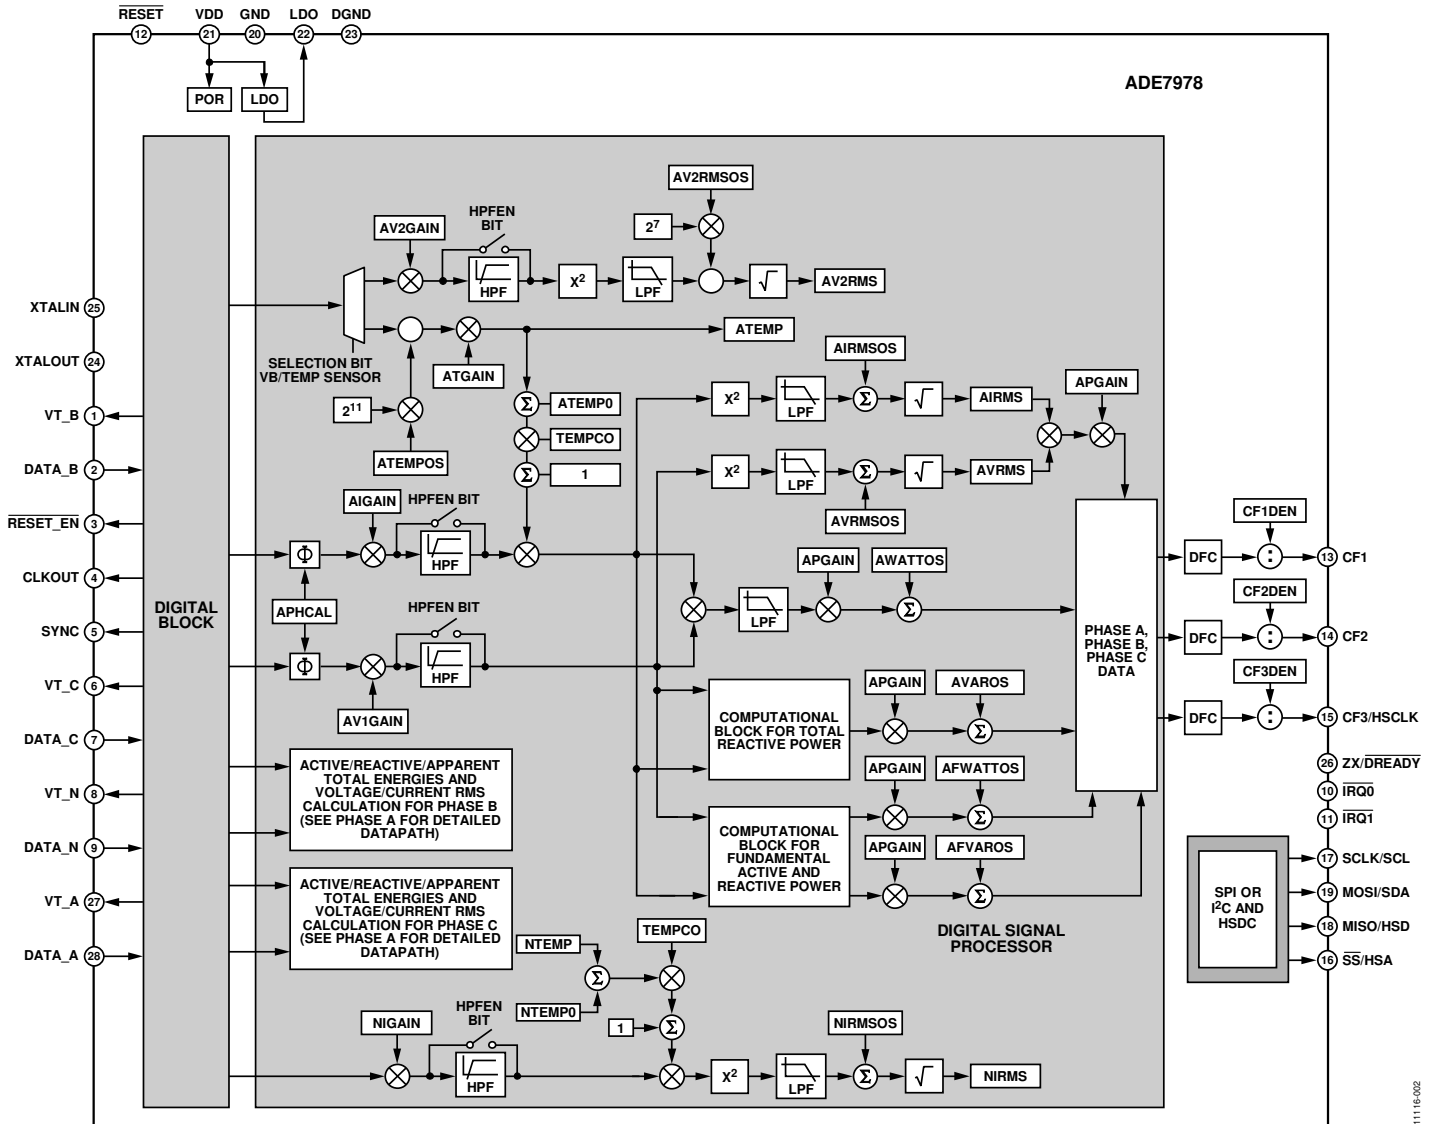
$\overline{RESET}$ VDD GND LDO DGND
12 21 20 22 23

POR LDO

ADE7978

AV2RMSOS

AV2GAIN HPFEN BIT

$2^7$

HPF $X^2$ LPF $\sqrt{}$ AV2RMS

ATEMP

SELECTION BIT VB/TEMP SENSOR

ATGAIN

AIRMSOS

APGAIN

$2^{11}$

ATEMP0

$X^2$ LPF $\Sigma$ $\sqrt{}$ AIRMS

TEMPCO

ATEMPOS

1

$X^2$ LPF $\Sigma$ $\sqrt{}$ AVRMS

AIGAIN HPFEN BIT

AVRMSOS

CF1DEN

XTALIN 25
XTALOUT 24
VT_B 1
DATA_B 2
$\overline{RESET\_EN}$ 3
CLKOUT 4
SYNC 5
VT_C 6
DATA_C 7
VT_N 8
DATA_N 9
VT_A 27
DATA_A 28

DIGITAL BLOCK

$\Phi$ HPF

APGAIN AWATTOS

DFC 13 CF1

APHCAL

LPF

CF2DEN

HPFEN BIT

PHASE A, PHASE B, PHASE C DATA

DFC 14 CF2

$\Phi$ HPF

AV1GAIN

CF3DEN

APGAIN AVAROS

COMPUTATIONAL BLOCK FOR TOTAL REACTIVE POWER

DFC 15 CF3/HSCLK

26 ZX/$\overline{DREADY}$
10 $\overline{IRQ0}$
11 $\overline{IRQ1}$

ACTIVE/REACTIVE/APPARENT TOTAL ENERGIES AND VOLTAGE/CURRENT RMS CALCULATION FOR PHASE B (SEE PHASE A FOR DETAILED DATAPATH)

APGAIN AFWATTOS

COMPUTATIONAL BLOCK FOR FUNDAMENTAL ACTIVE AND REACTIVE POWER

APGAIN AFVAROS

SPI OR $I^2C$ AND HSDC

17 SCLK/SCL
19 MOSI/SDA
18 MISO/HSD
16 $\overline{SS}$/HSA

ACTIVE/REACTIVE/APPARENT TOTAL ENERGIES AND VOLTAGE/CURRENT RMS CALCULATION FOR PHASE C (SEE PHASE A FOR DETAILED DATAPATH)

NTEMP

TEMPCO

DIGITAL SIGNAL PROCESSOR

NTEMP0

1

NIGAIN

HPFEN BIT

NIRMSOS

HPF $X^2$ LPF $\Sigma$ $\sqrt{}$ NIRMS

11116-002